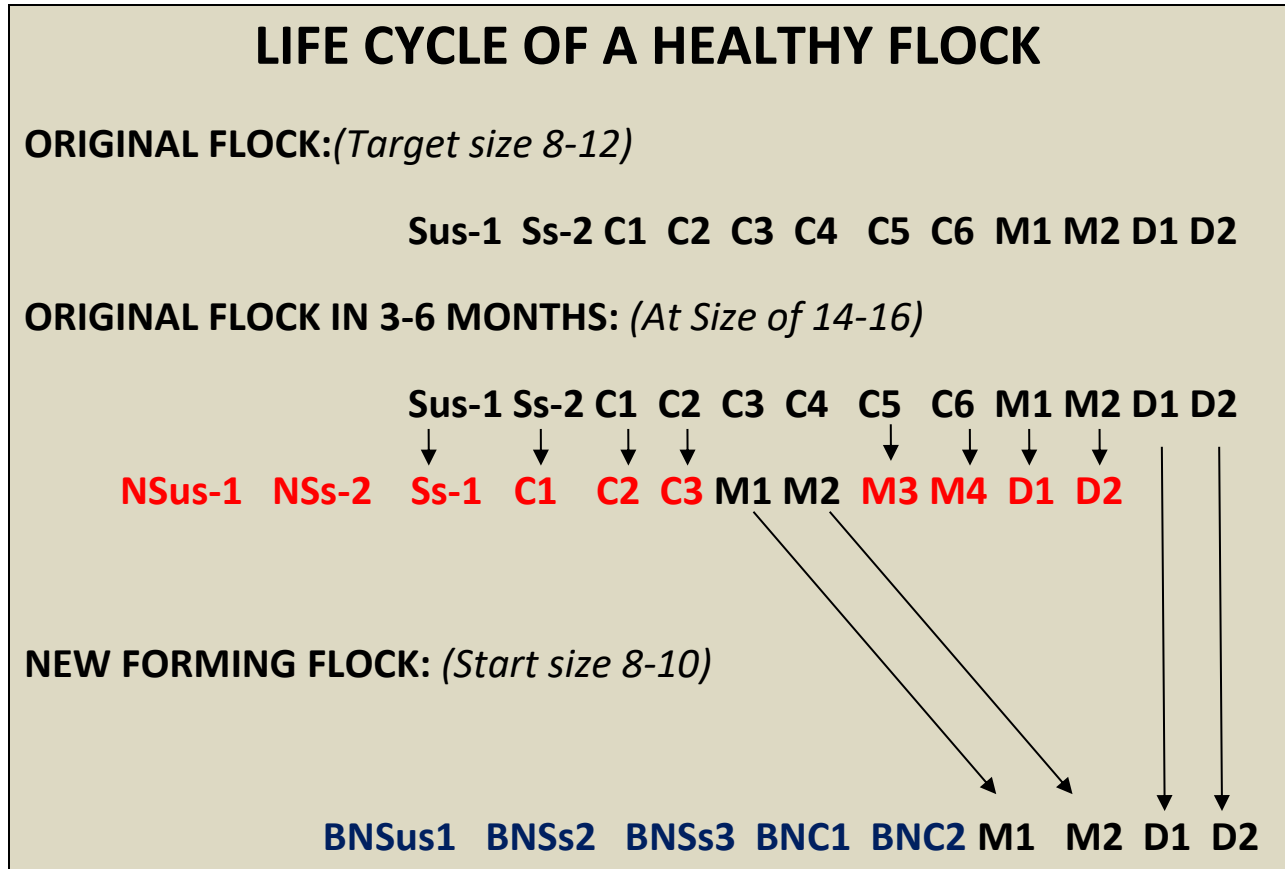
LIFE CYCLE OF A HEALTHY FLOCK

ORIGINAL FLOCK:(Target size 8-12)

Sus-1 Ss-2 C1 C2 C3 C4 C5 C6 M1 M2 D1 D2

ORIGINAL FLOCK IN 3-6 MONTHS: (At Size of 14-16)

Sus-1 Ss-2 C1 C2 C3 C4 C5 C6 M1 M2 D1 D2

NSus-1 NSs-2 Ss-1 C1 C2 C3 M1 M2 M3 M4 D1 D2

NEW FORMING FLOCK: (Start size 8-10)

BNSus1 BNSs2 BNSs3 BNC1 BNC2 M1 M2 D1 D2